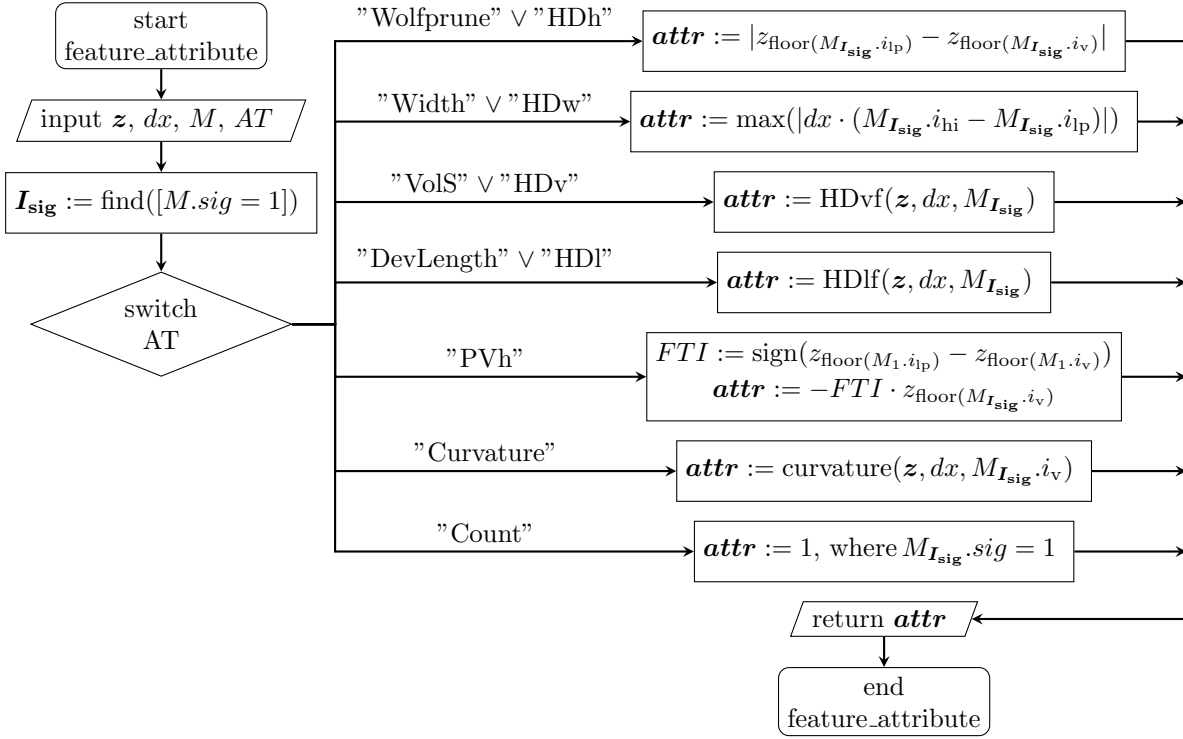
start
feature_attribute

input $\boldsymbol{z}$, $dx$, $M$, $AT$

$\boldsymbol{I}_{\mathbf{sig}} := \text{find}([M.sig = 1])$

switch
AT

"Wolfprune" ∨ "HDh"

$\boldsymbol{attr} := |z_{\text{floor}(M_{\boldsymbol{I}_{\mathbf{sig}}}.i_{\text{lp}})} - z_{\text{floor}(M_{\boldsymbol{I}_{\mathbf{sig}}}.i_{\text{v}})}|$

"Width" ∨ "HDw"

$\boldsymbol{attr} := \max(|dx \cdot (M_{\boldsymbol{I}_{\mathbf{sig}}}.i_{\text{hi}} - M_{\boldsymbol{I}_{\mathbf{sig}}}.i_{\text{lp}})|)$

"VolS" ∨ "HDv"

$\boldsymbol{attr} := \text{HDvf}(\boldsymbol{z}, dx, M_{\boldsymbol{I}_{\mathbf{sig}}})$

"DevLength" ∨ "HDl"

$\boldsymbol{attr} := \text{HDlf}(\boldsymbol{z}, dx, M_{\boldsymbol{I}_{\mathbf{sig}}})$

"PVh"

$FTI := \text{sign}(z_{\text{floor}(M_1.i_{\text{lp}})} - z_{\text{floor}(M_1.i_{\text{v}})})$
$\boldsymbol{attr} := -FTI \cdot z_{\text{floor}(M_{\boldsymbol{I}_{\mathbf{sig}}}.i_{\text{v}})}$

"Curvature"

$\boldsymbol{attr} := \text{curvature}(\boldsymbol{z}, dx, M_{\boldsymbol{I}_{\mathbf{sig}}}.i_{\text{v}})$

"Count"

$\boldsymbol{attr} := 1$, where $M_{\boldsymbol{I}_{\mathbf{sig}}}.sig = 1$

return $\boldsymbol{attr}$

end
feature_attribute